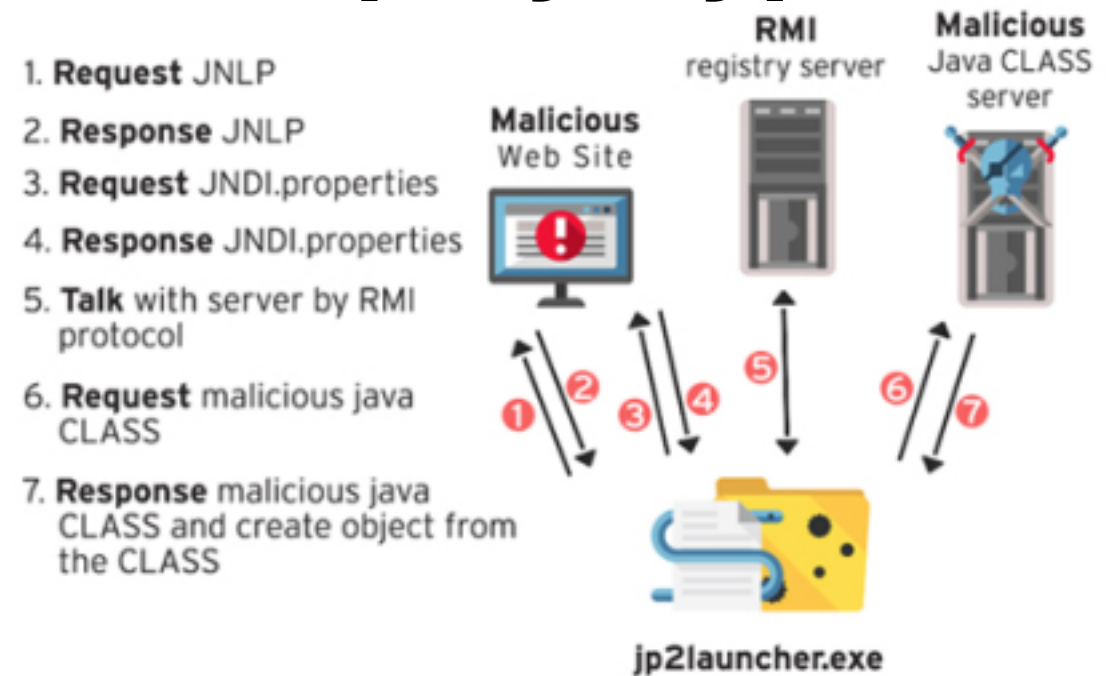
1. **Request** JNLP

2. **Response** JNLP

3. **Request** JNDI.properties

4. **Response** JNDI.properties

5. **Talk** with server by RMI protocol

6. **Request** malicious java CLASS

7. **Response** malicious java CLASS and create object from the CLASS

**Malicious** Web Site

**RMI** registry server

**Malicious** Java CLASS server

1 2 3 4 5 6 7

**jp2launcher.exe**